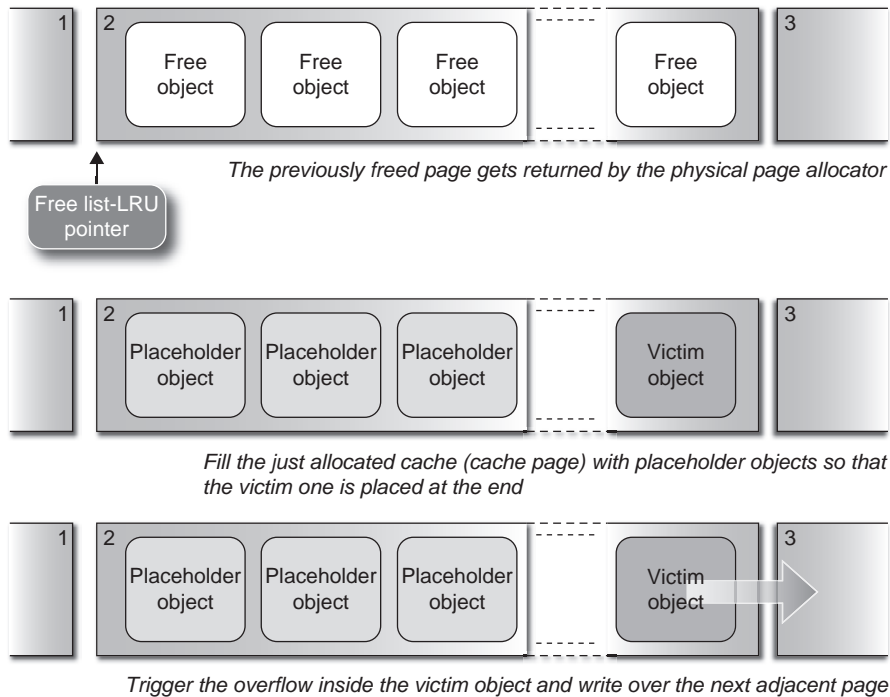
1

2

Free object

Free object

Free object

Free object

3

The previously freed page gets returned by the physical page allocator

Free list-LRU pointer

1

2

Placeholder object

Placeholder object

Placeholder object

Victim object

3

Fill the just allocated cache (cache page) with placeholder objects so that the victim one is placed at the end

1

2

Placeholder object

Placeholder object

Placeholder object

Victim object

3

Trigger the overflow inside the victim object and write over the next adjacent page